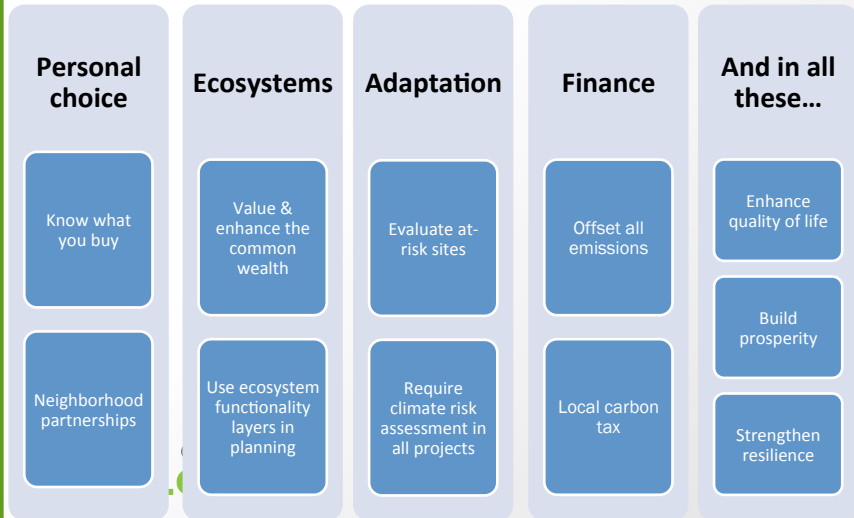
Personal choice

Know what you buy

Neighborhood partnerships

Ecosystems

Value & enhance the common wealth

Use ecosystem functionality layers in planning

Adaptation

Evaluate at-risk sites

Require climate risk assessment in all projects

Finance

Offset all emissions

Local carbon tax

And in all these…

Enhance quality of life

Build prosperity

Strengthen resilience